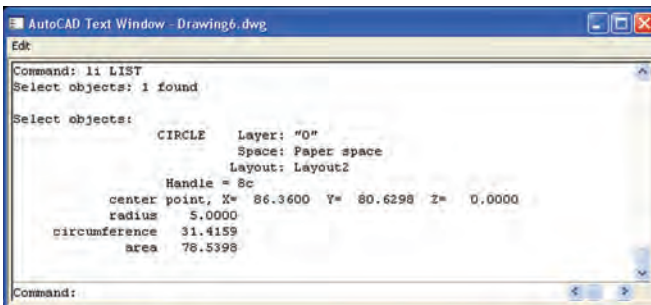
AutoCAD Text Window - Drawing6.dwg

Edit

Command: li LIST
Select objects: 1 found

Select objects:
CIRCLE Layer: "0"
Space: Paper space
Layout: Layout2
Handle = 8c
center point, X= 86.3600 Y= 80.6298 Z= 0.0000
radius 5.0000
circumference 31.4159
area 78.5398

Command: